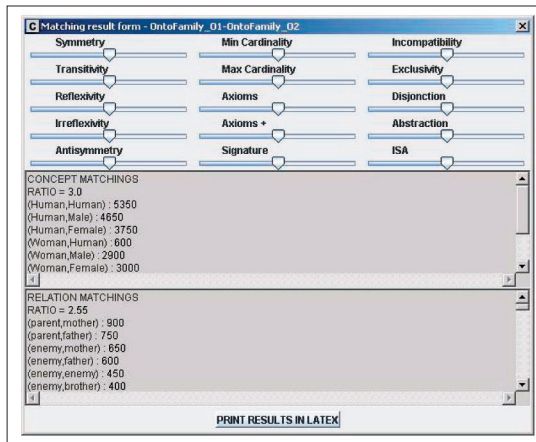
Matching result form - OntoFamily_01-OntoFamily_02

Symmetry
Min Cardinality
Incompatibility
Transitivity
Max Cardinality
Exclusivity
Reflexivity
Axioms
Disjonction
Irreflexivity
Axioms +
Abstraction
Antisymmetry
Signature
ISA

CONCEPT MATCHINGS
RATIO = 3.0
(Human,Human) : 5350
(Human,Male) : 4650
(Human,Female) : 3750
(Woman,Human) : 600
(Woman,Male) : 2900
(Woman,Female) : 3000

RELATION MATCHINGS
RATIO = 2.55
(parent,mother) : 900
(parent,father) : 750
(enemy,mother) : 650
(enemy,father) : 600
(enemy,enemy) : 450
(enemy,brother) : 400

PRINT RESULTS IN LATEX